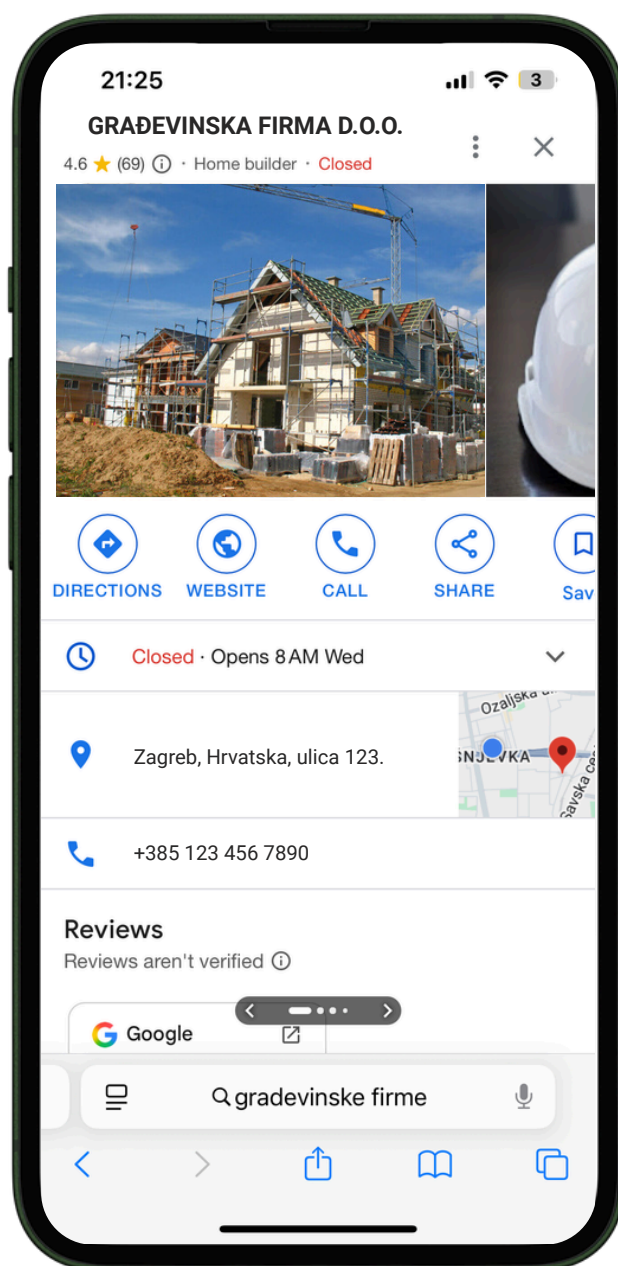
21:25

3

GRAĐEVINSKA FIRMA D.O.O.

4.6 ★ (69) ⓘ · Home builder · Closed

DIRECTIONS

WEBSITE

CALL

SHARE

Sav

Closed · Opens 8 AM Wed

Zagreb, Hrvatska, ulica 123.

Ozaljska ul

ŠNJEVKA

Savska ces

+385 123 456 7890

Reviews

Reviews aren't verified ⓘ

Google

gradevinske firme